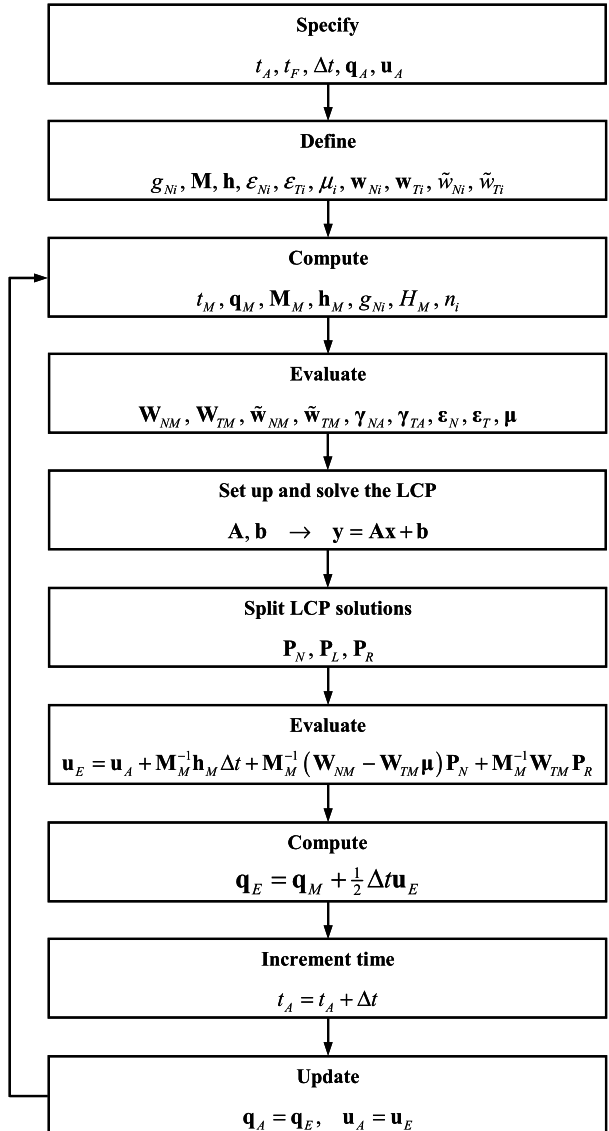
Specify

$t_A, t_F, \Delta t, \mathbf{q}_A, \mathbf{u}_A$

Define

$g_{Ni}, \mathbf{M}, \mathbf{h}, \varepsilon_{Ni}, \varepsilon_{Ti}, \mu_i, \mathbf{w}_{Ni}, \mathbf{w}_{Ti}, \tilde{w}_{Ni}, \tilde{w}_{Ti}$

Compute

$t_M, \mathbf{q}_M, \mathbf{M}_M, \mathbf{h}_M, g_{Ni}, H_M, n_i$

Evaluate

$\mathbf{W}_{NM}, \mathbf{W}_{TM}, \tilde{\mathbf{w}}_{NM}, \tilde{\mathbf{w}}_{TM}, \boldsymbol{\gamma}_{NA}, \boldsymbol{\gamma}_{TA}, \boldsymbol{\varepsilon}_N, \boldsymbol{\varepsilon}_T, \boldsymbol{\mu}$

Set up and solve the LCP

$\mathbf{A}, \mathbf{b} \rightarrow \mathbf{y} = \mathbf{A}\mathbf{x} + \mathbf{b}$

Split LCP solutions

$\mathbf{P}_N, \mathbf{P}_L, \mathbf{P}_R$

Evaluate

$\mathbf{u}_E = \mathbf{u}_A + \mathbf{M}_M^{-1}\mathbf{h}_M\Delta t + \mathbf{M}_M^{-1}\left(\mathbf{W}_{NM} - \mathbf{W}_{TM}\boldsymbol{\mu}\right)\mathbf{P}_N + \mathbf{M}_M^{-1}\mathbf{W}_{TM}\mathbf{P}_R$

Compute

$\mathbf{q}_E = \mathbf{q}_M + \frac{1}{2}\Delta t\mathbf{u}_E$

Increment time

$t_A = t_A + \Delta t$

Update

$\mathbf{q}_A = \mathbf{q}_E, \quad \mathbf{u}_A = \mathbf{u}_E$